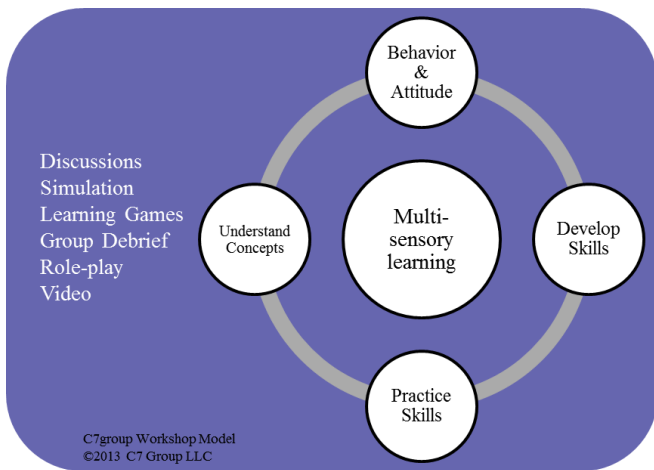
Discussions
Simulation
Learning Games
Group Debrief
Role-play
Video

Behavior & Attitude

Understand Concepts

Multi-sensory learning

Develop Skills

Practice Skills

C7group Workshop Model
©2013 C7 Group LLC